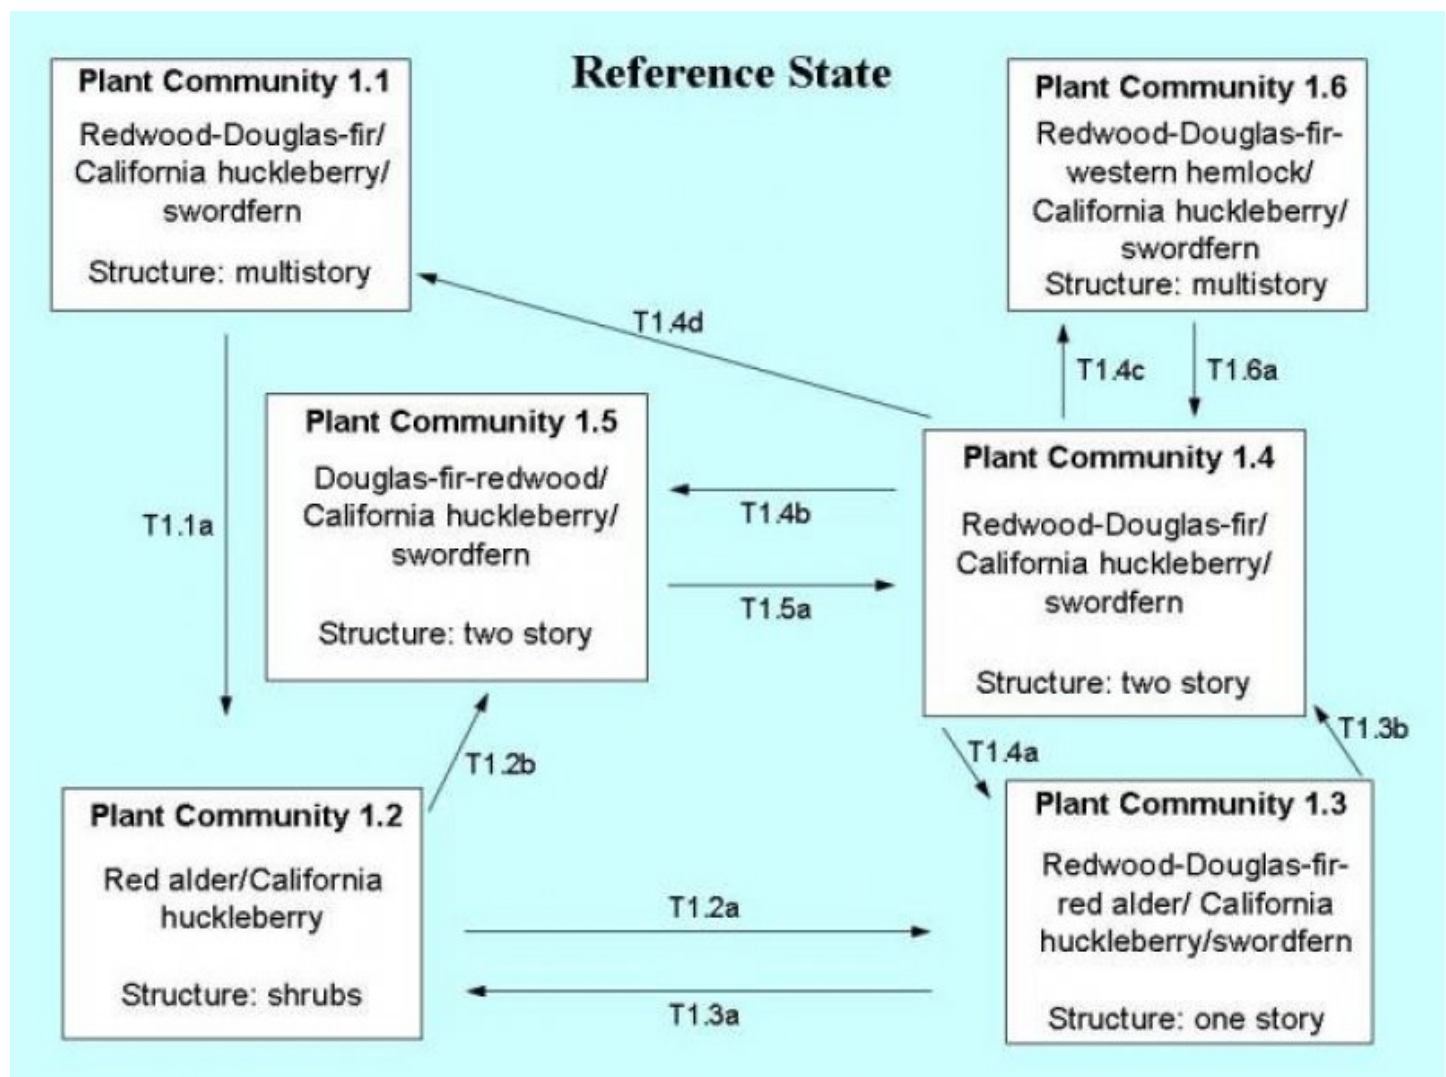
Reference State

Plant Community 1.1
Redwood-Douglas-fir/ California huckleberry/ swordfern
Structure: multistory

Plant Community 1.6
Redwood-Douglas-fir-western hemlock/ California huckleberry/ swordfern
Structure: multistory

T1.4d

T1.4c

T1.6a

Plant Community 1.5
Douglas-fir-redwood/ California huckleberry/ swordfern
Structure: two story

Plant Community 1.4
Redwood-Douglas-fir/ California huckleberry/ swordfern
Structure: two story

T1.1a

T1.4b

T1.5a

T1.2b

T1.4a

T1.3b

Plant Community 1.2
Red alder/California huckleberry
Structure: shrubs

Plant Community 1.3
Redwood-Douglas-fir-red alder/ California huckleberry/swordfern
Structure: one story

T1.2a

T1.3a